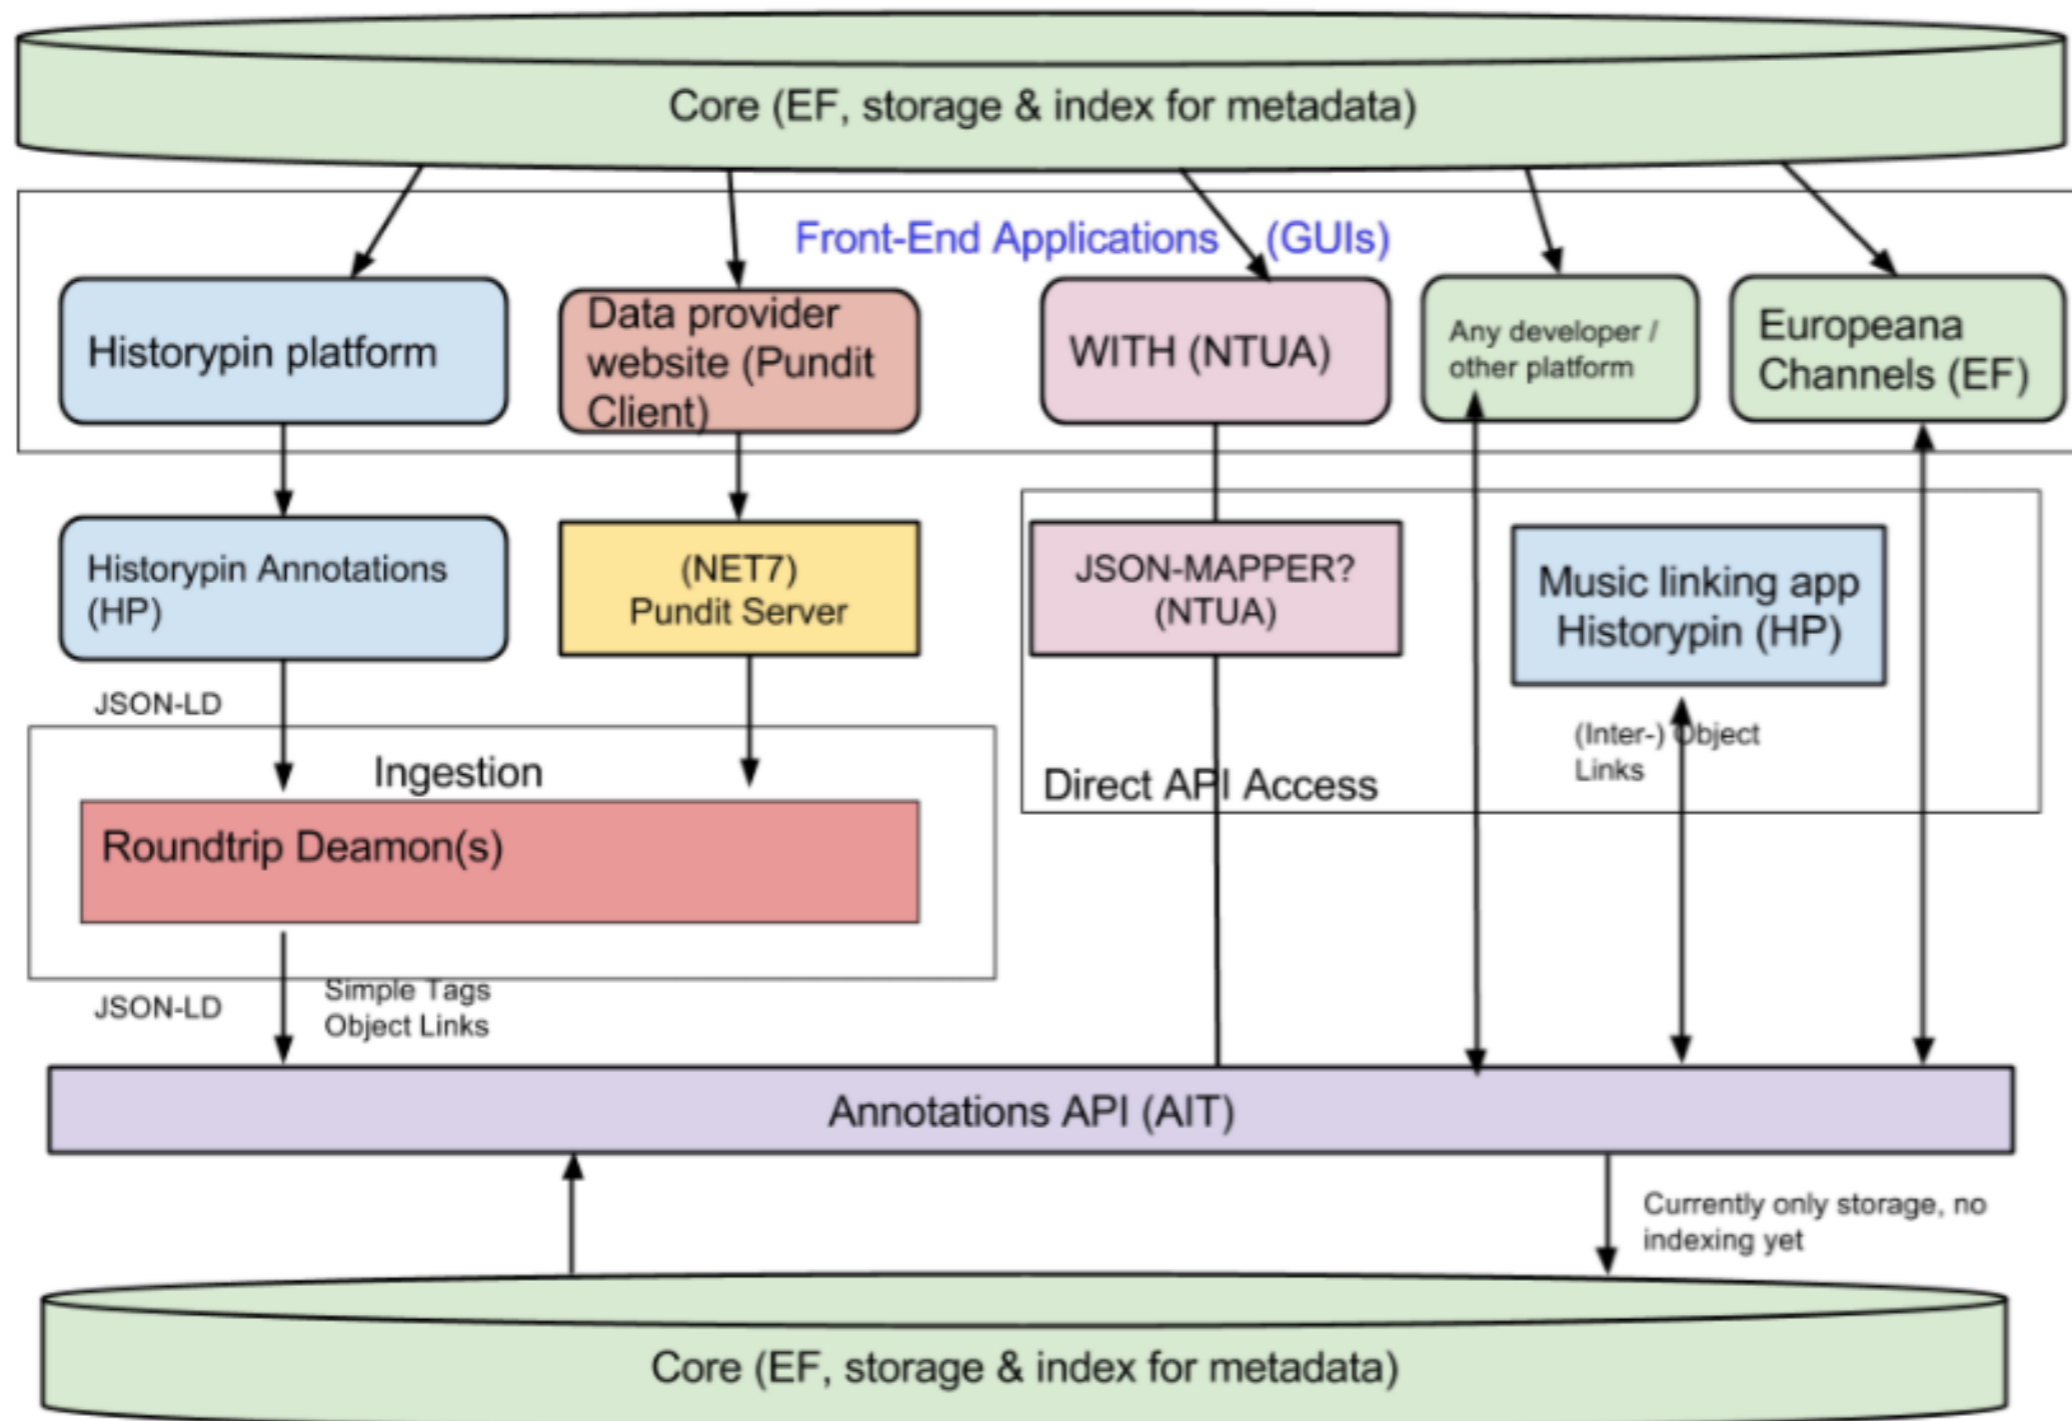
Core (EF, storage & index for metadata)

Front-End Applications (GUIs)

Historypin platform

Data provider website (Pundit Client)

WITH (NTUA)

Any developer / other platform

Europeana Channels (EF)

Historypin Annotations (HP)

(NET7) Pundit Server

JSON-MAPPER? (NTUA)

Music linking app Historypin (HP)

JSON-LD

Ingestion

Direct API Access

(Inter-) Object Links

Roundtrip Deamon(s)

JSON-LD

Simple Tags Object Links

Annotations API (AIT)

Currently only storage, no indexing yet

Core (EF, storage & index for metadata)